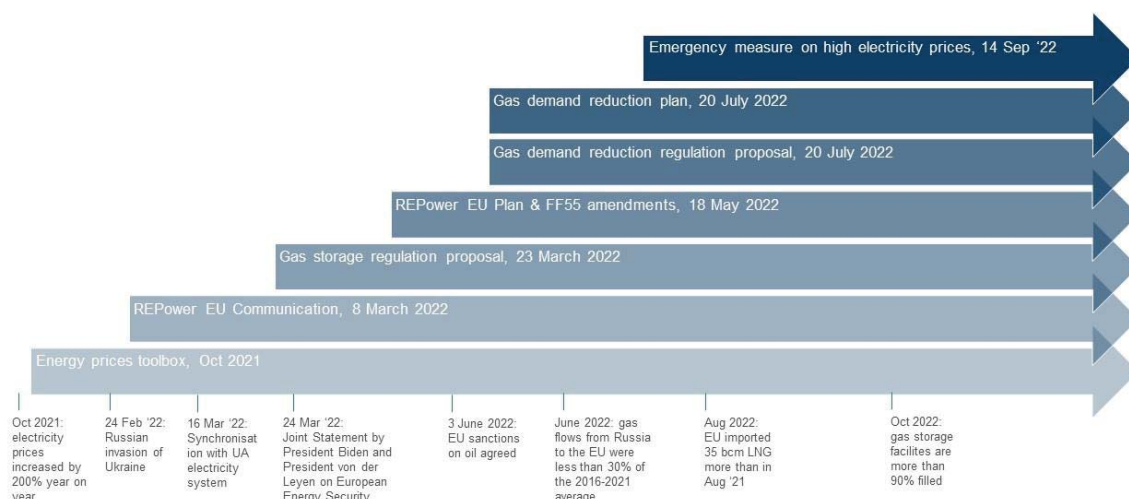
Emergency measure on high electricity prices, 14 Sep '22

Gas demand reduction plan, 20 July 2022

Gas demand reduction regulation proposal, 20 July 2022

REPower EU Plan & FF55 amendments, 18 May 2022

Gas storage regulation proposal, 23 March 2022

REPower EU Communication, 8 March 2022

Energy prices toolbox, Oct 2021

Oct 2021: electricity prices increased by 200% year on year

24 Feb '22: Russian invasion of Ukraine

16 Mar '22: Synchronisation with UA electricity system

24 Mar '22: Joint Statement by President Biden and President von der Leyen on European Energy Security

3 June 2022: EU sanctions on oil agreed

June 2022: gas flows from Russia to the EU were less than 30% of the 2016-2021 average

Aug 2022: EU imported 35 bcm LNG more than in Aug '21

Oct 2022: gas storage facilites are more than 90% filled